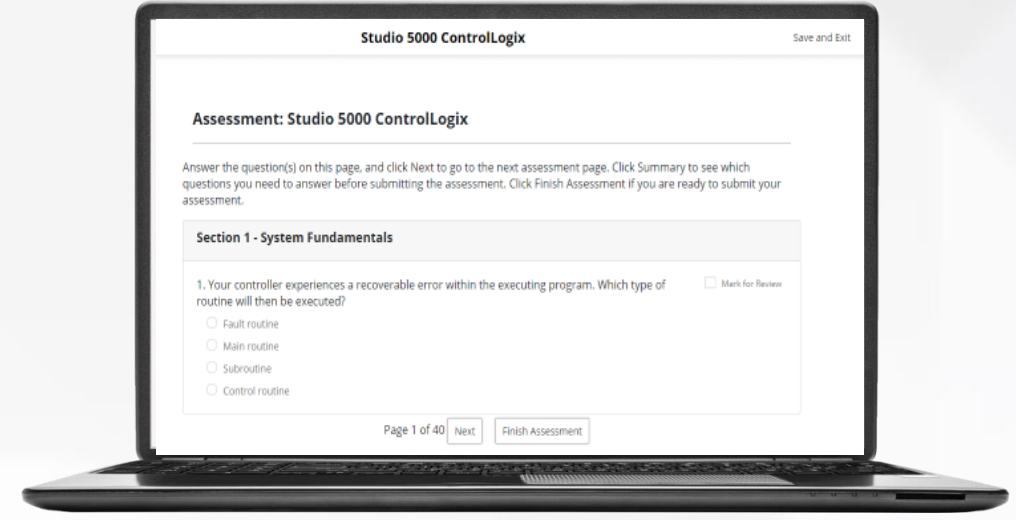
Studio 5000 ControlLogix

Save and Exit

Assessment: Studio 5000 ControlLogix

Answer the question(s) on this page, and click Next to go to the next assessment page. Click Summary to see which questions you need to answer before submitting the assessment. Click Finish Assessment if you are ready to submit your assessment.

Section 1 - System Fundamentals

1. Your controller experiences a recoverable error within the executing program. Which type of routine will then be executed?

Mark for Review

Fault routine

Main routine

Subroutine

Control routine

Page 1 of 40 Next Finish Assessment